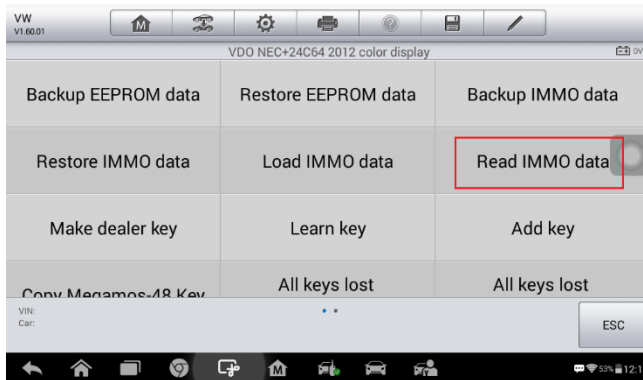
VW
V1.60.01

VDO NEC+24C64 2012 color display

0V

| Backup EEPROM data | Restore EEPROM data | Backup IMMO data |
|---|---|---|
| Restore IMMO data | Load IMMO data | Read IMMO data |
| Make dealer key | Learn key | Add key |
| Copy Megamos-48 Key | All keys lost | All keys lost |

VIN:
Car:

ESC

53% 12:1